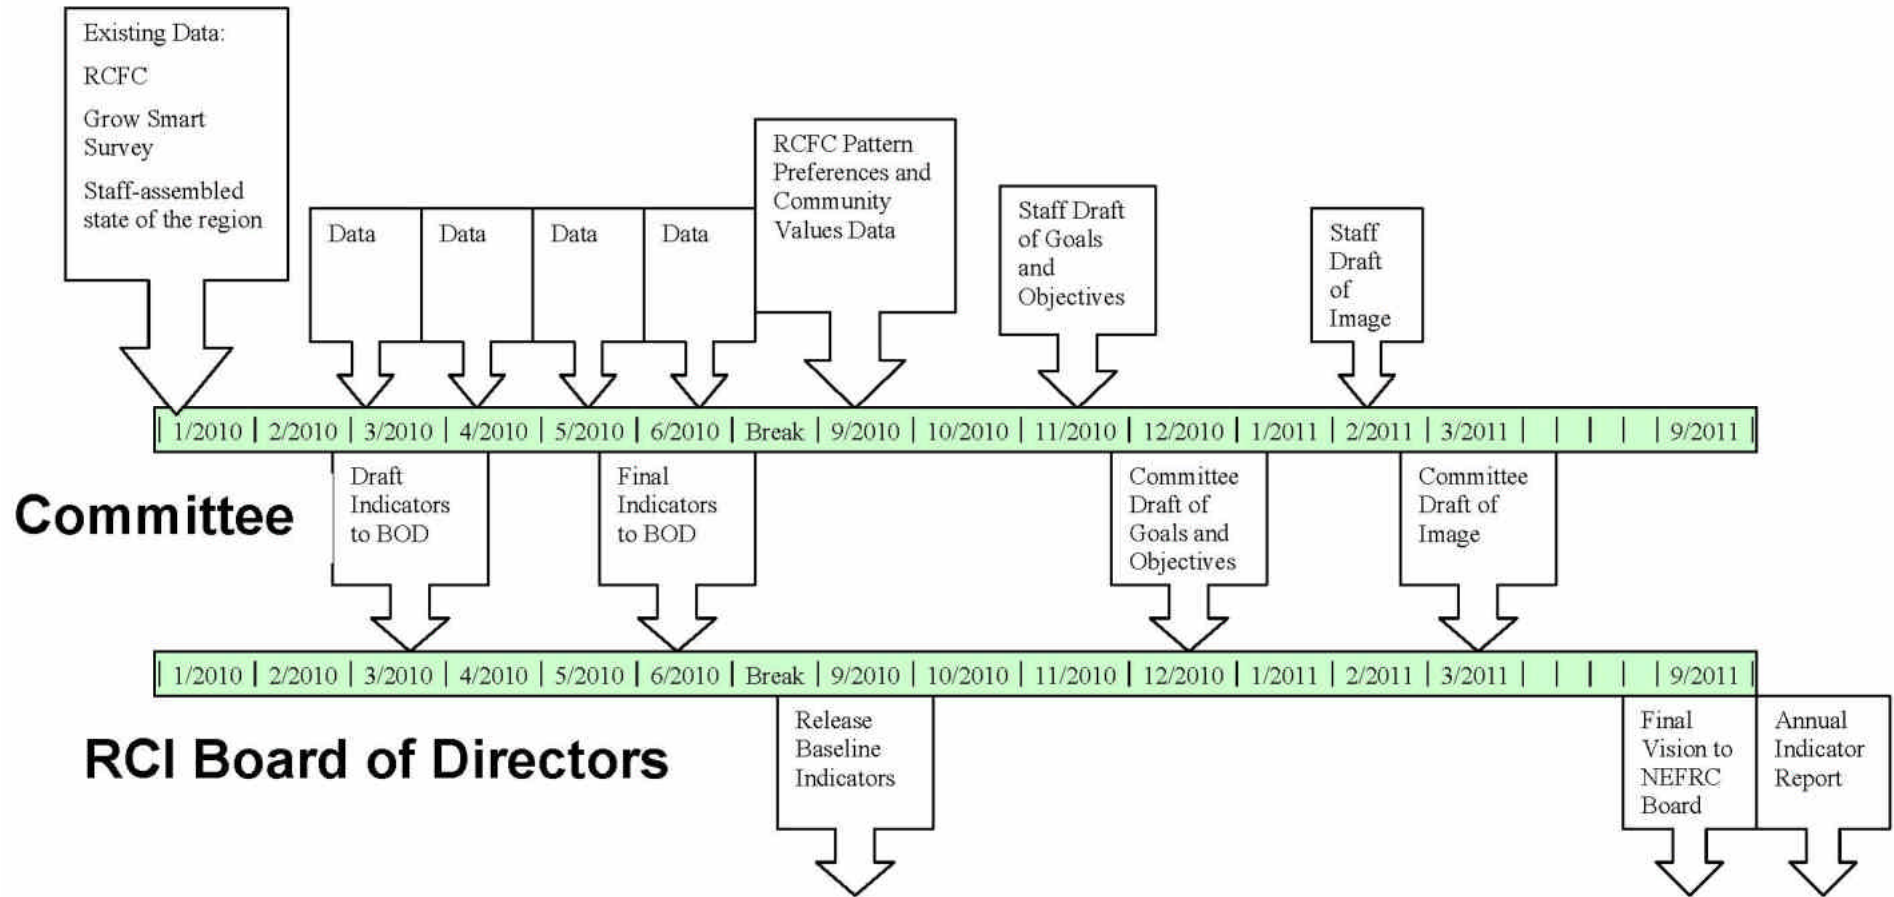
Existing Data:

RCFC

Grow Smart Survey

Staff-assembled state of the region

Data

Data

Data

Data

RCFC Pattern Preferences and Community Values Data

Staff Draft of Goals and Objectives

Staff Draft of Image

| 1/2010 | 2/2010 | 3/2010 | 4/2010 | 5/2010 | 6/2010 | Break | 9/2010 | 10/2010 | 11/2010 | 12/2010 | 1/2011 | 2/2011 | 3/2011 | | | | 9/2011 |

Committee

Draft Indicators to BOD

Final Indicators to BOD

Committee Draft of Goals and Objectives

Committee Draft of Image

| 1/2010 | 2/2010 | 3/2010 | 4/2010 | 5/2010 | 6/2010 | Break | 9/2010 | 10/2010 | 11/2010 | 12/2010 | 1/2011 | 2/2011 | 3/2011 | | | | 9/2011 |

RCI Board of Directors

Release Baseline Indicators

Final Vision to NEFRC Board

Annual Indicator Report